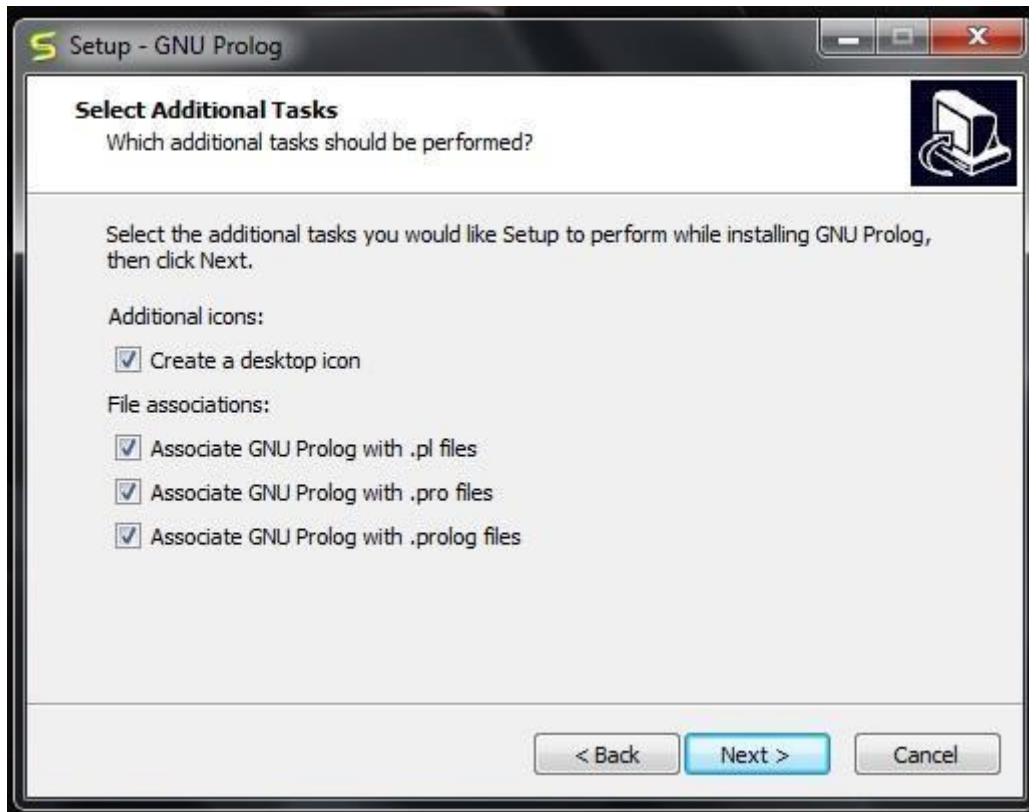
Setup - GNU Prolog

Select Additional Tasks
Which additional tasks should be performed?

Select the additional tasks you would like Setup to perform while installing GNU Prolog, then click Next.

Additional icons:

Create a desktop icon

File associations:

Associate GNU Prolog with .pl files

Associate GNU Prolog with .pro files

Associate GNU Prolog with .prolog files

< Back
Next >
Cancel